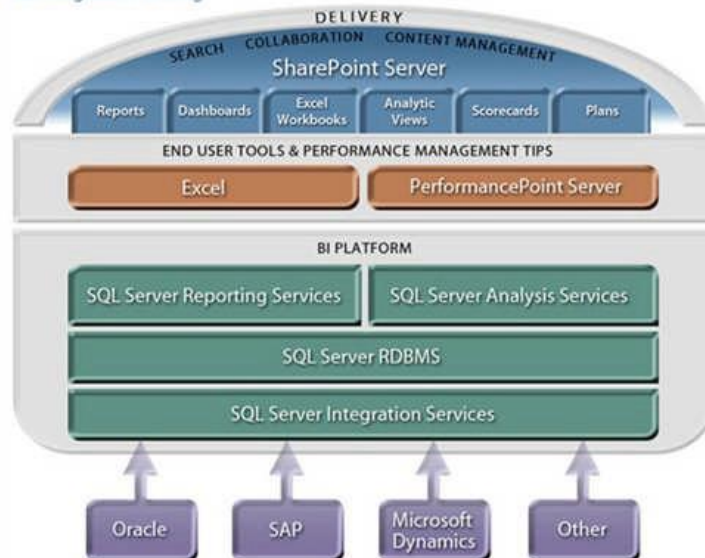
DELIVERY

SEARCH COLLABORATION CONTENT MANAGEMENT

SharePoint Server

Reports

Dashboards

Excel Workbooks

Analytic Views

Scorecards

Plans

END USER TOOLS & PERFORMANCE MANAGEMENT TIPS

Excel

PerformancePoint Server

BI PLATFORM

SQL Server Reporting Services

SQL Server Analysis Services

SQL Server RDBMS

SQL Server Integration Services

Oracle

SAP

Microsoft Dynamics

Other